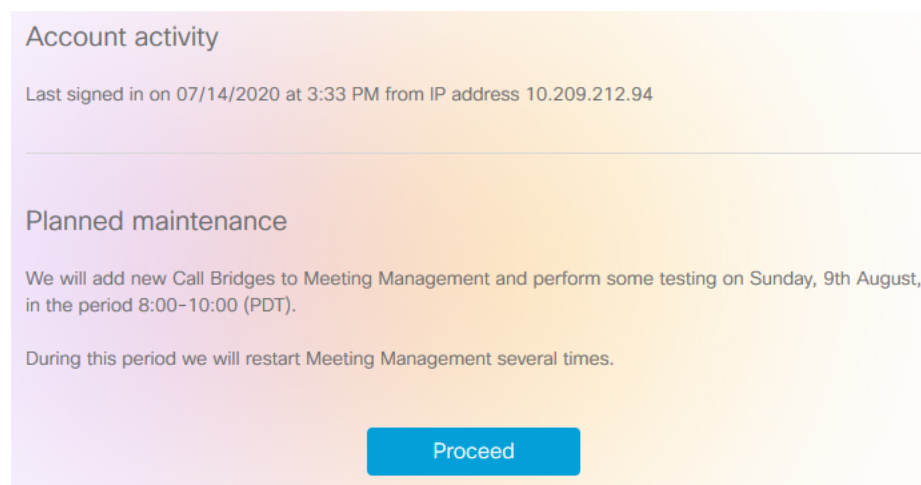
Account activity

Last signed in on 07/14/2020 at 3:33 PM from IP address 10.209.212.94

Planned maintenance

We will add new Call Bridges to Meeting Management and perform some testing on Sunday, 9th August, in the period 8:00-10:00 (PDT).

During this period we will restart Meeting Management several times.

Proceed